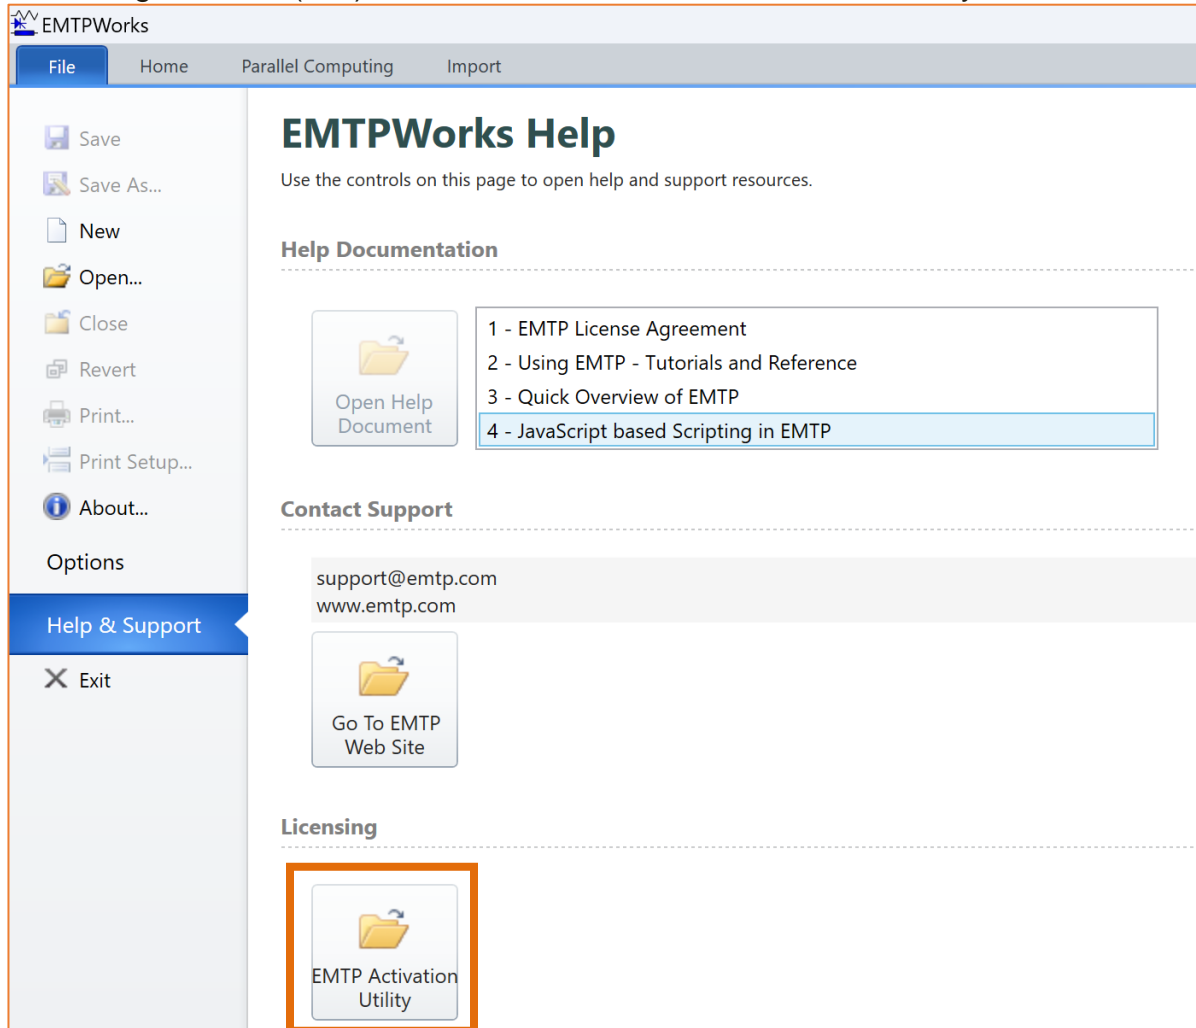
EMTPWorks

File
Home
Parallel Computing
Import

Save
Save As...
New
Open...
Close
Revert
Print...
Print Setup...
About...
Options
Help & Support
Exit

EMTPWorks Help

Use the controls on this page to open help and support resources.

Help Documentation

Open Help Document

1 - EMTP License Agreement
2 - Using EMTP - Tutorials and Reference
3 - Quick Overview of EMTP
4 - JavaScript based Scripting in EMTP

Contact Support

support@emtp.com
www.emtp.com

Go To EMTP Web Site

Licensing

EMTP Activation Utility